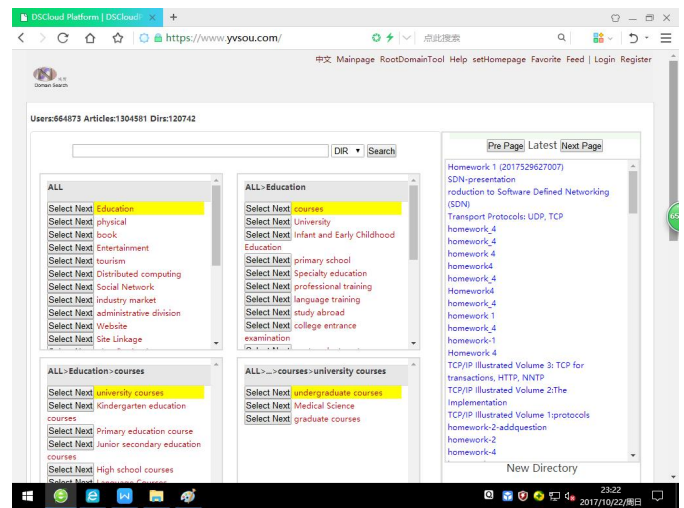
DSCloud Platform | DSCloud ×   +

https://www.yvsou.com/

点此搜索

Domain Search

中文 Mainpage RootDomainTool Help setHomepage Favorite Feed | Login Register

Users:664873 Articles:1304581 Dirs:120742

DIR ▾ Search

ALL

Select Next Education
Select Next physical
Select Next book
Select Next Entertainment
Select Next tourism
Select Next Distributed computing
Select Next Social Network
Select Next industry market
Select Next administrative division
Select Next Website
Select Next Site Linkage

ALL>Education

Select Next courses
Select Next University
Select Next Infant and Early Childhood Education
Select Next primary school
Select Next Specialty education
Select Next professional training
Select Next language training
Select Next study abroad
Select Next college entrance examination

ALL>Education>courses

Select Next university courses
Select Next Kindergarten education courses
Select Next Primary education course
Select Next Junior secondary education courses
Select Next High school courses

ALL>...>courses>university courses

Select Next undergraduate courses
Select Next Medical Science
Select Next graduate courses

Pre Page Latest Next Page

Homework 1 (2017529627007)
SDN-presentation
roduction to Software Defined Networking (SDN)
Transport Protocols: UDP, TCP
homework_4
homework_4
homework 4
homework4
homework_4
Homework4
homework_4
homework 1
homework_4
homework-1
Homework 4
TCP/IP Illustrated Volume 3: TCP for transactions, HTTP, NNTP
TCP/IP Illustrated Volume 2:The Implementation
TCP/IP Illustrated Volume 1:protocols
homework-2-addquestion
homework-2
homework-4

New Directory

23:22
2017/10/22/周日